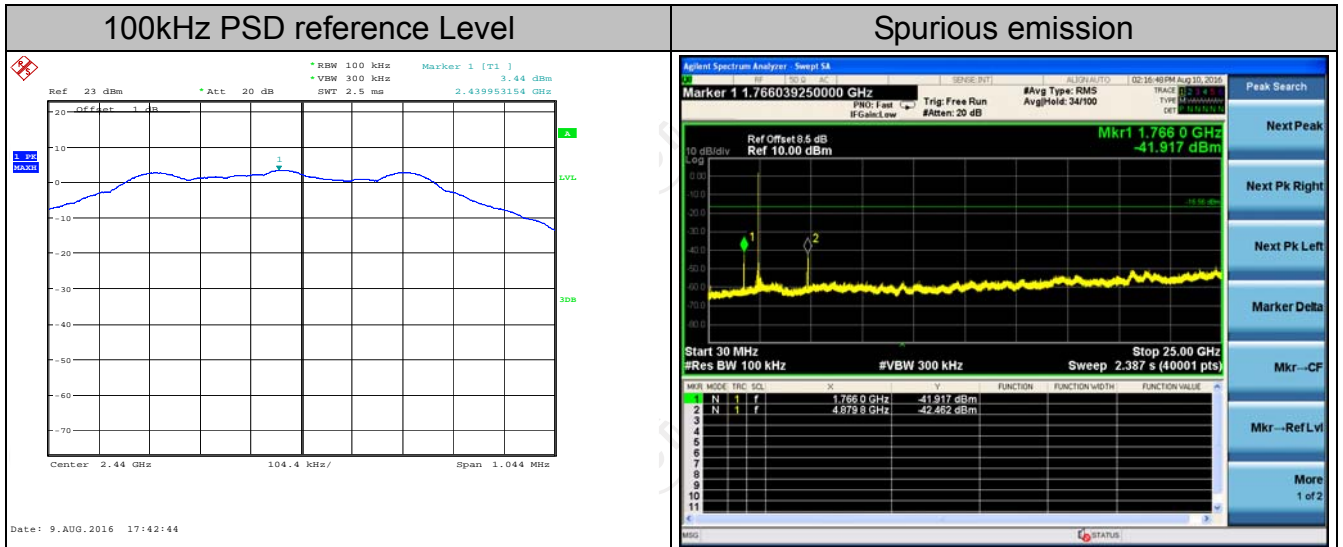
| 100kHz PSD reference Level | Spurious emission |
|---|---|

*RBW 100 kHz
*VBW 300 kHz
Ref 23 dBm *Att 20 dB SWT 2.5 ms
Marker 1 [T1 ]
3.44 dBm
2.439953154 GHz

Offset 1 dB
1 PK MAXH
A
LVL
3DB
20
10
0
-10
-20
-30
-40
-50
-60
-70
1

Center 2.44 GHz 104.4 kHz/ Span 1.044 MHz

Date: 9.AUG.2016 17:42:44

Agilent Spectrum Analyzer - Swept SA
RF 50 Ω AC SENSE:INT ALIGN AUTO 02:16:48 PM Aug 10, 2016
Marker 1 1.766039250000 GHz
PNO: Fast IFGain:Low
Trig: Free Run #Atten: 20 dB
#Avg Type: RMS Avg|Hold: 34/100
TRACE TYPE DET
Peak Search
Ref Offset 8.5 dB
10 dB/div Ref 10.00 dBm
Log
Mkr1 1.766 0 GHz
-41.917 dBm
Next Peak
0.00
-10.0
-20.0
-30.0
-40.0
-50.0
-60.0
-70.0
-80.0
-15.56 dBm
1
2
Next Pk Right
Next Pk Left
Marker Delta
Start 30 MHz
#Res BW 100 kHz
#VBW 300 kHz
Stop 25.00 GHz
Sweep 2.387 s (40001 pts)

| MKR | MODE | TRC | SCL | X | Y | FUNCTION | FUNCTION WIDTH | FUNCTION VALUE |
|---|---|---|---|---|---|---|---|---|
| 1 | N | 1 | f | 1.766 0 GHz | -41.917 dBm | | | |
| 2 | N | 1 | f | 4.879 8 GHz | -42.462 dBm | | | |
| 3 | | | | | | | | |
| 4 | | | | | | | | |
| 5 | | | | | | | | |
| 6 | | | | | | | | |
| 7 | | | | | | | | |
| 8 | | | | | | | | |
| 9 | | | | | | | | |
| 10 | | | | | | | | |
| 11 | | | | | | | | |

Mkr→CF
Mkr→Ref Lvl
More
1 of 2
MSG
STATUS